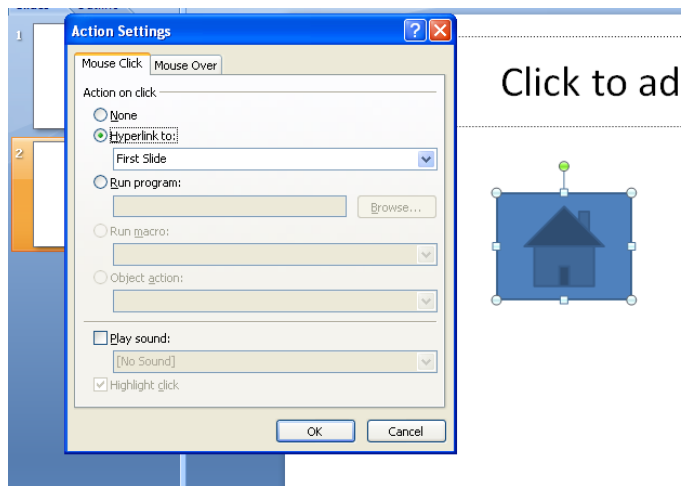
1

2

Action Settings

Mouse Click | Mouse Over

Action on click

None

Hyperlink to:

First Slide

Run program:

Browse...

Run macro:

Object action:

Play sound:

[No Sound]

Highlight click

OK

Cancel

Click to ad